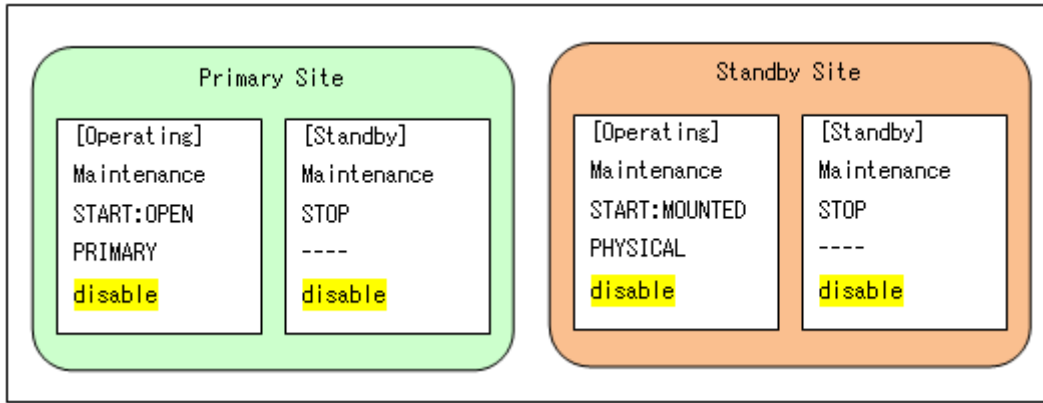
Primary Site

[Operating]
Maintenance
START:OPEN
PRIMARY
disable

[Standby]
Maintenance
STOP
----
disable

Standby Site

[Operating]
Maintenance
START:MOUNTED
PHYSICAL
disable

[Standby]
Maintenance
STOP
----
disable